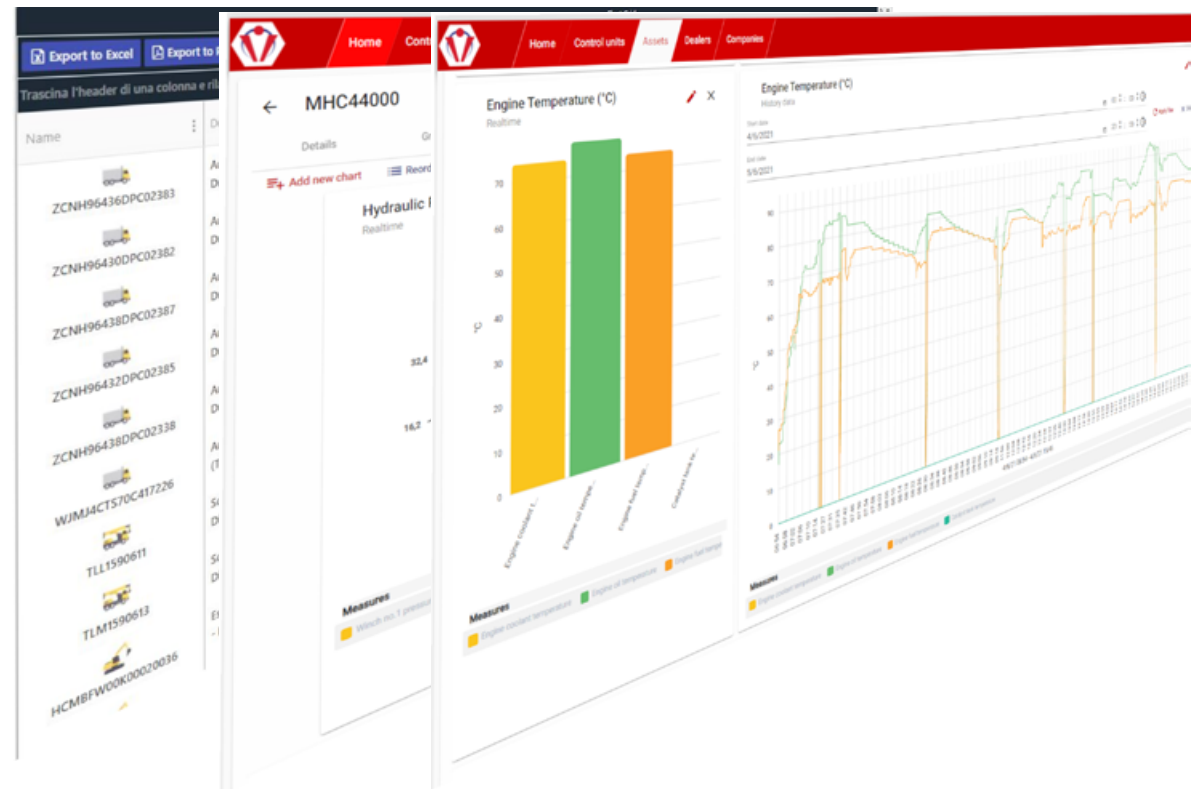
Export to Excel
Export to

Trascina l'header di una colonna e ri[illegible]

Name
ZCNH96436DPC02383
ZCNH96430DPC02382
ZCNH96438DPC02387
ZCNH96432DPC02385
ZCNH96438DPC02338
WJMJ4CTS70C417226
TLL1590611
TLM1590613
HCMBFW00K00020036

Home
Cont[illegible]

MHC44000
Details
Add new chart
Reord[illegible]
Hydraulic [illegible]
Realtime
32,4
16,2
Measures
Winch no 1 pressure

Home
Control units
Assets
Dealers
Companies

Engine Temperature (°C)
Realtime
70
60
50
40
30
20
10
0
°C
Engine coolant t...
Engine oil tempe...
Engine fuel tem...
Catalyst tank te...
Measures
Engine coolant temperature
Engine oil temperature
Engine fuel temp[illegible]

Engine Temperature (°C)
History data
Start date
4/5/2021
End date
5/5/2021
90
80
70
60
50
40
30
20
°C
Measures
Engine coolant temperature
Engine oil temperature
Engine fuel temperature
Catalyst tank temperature